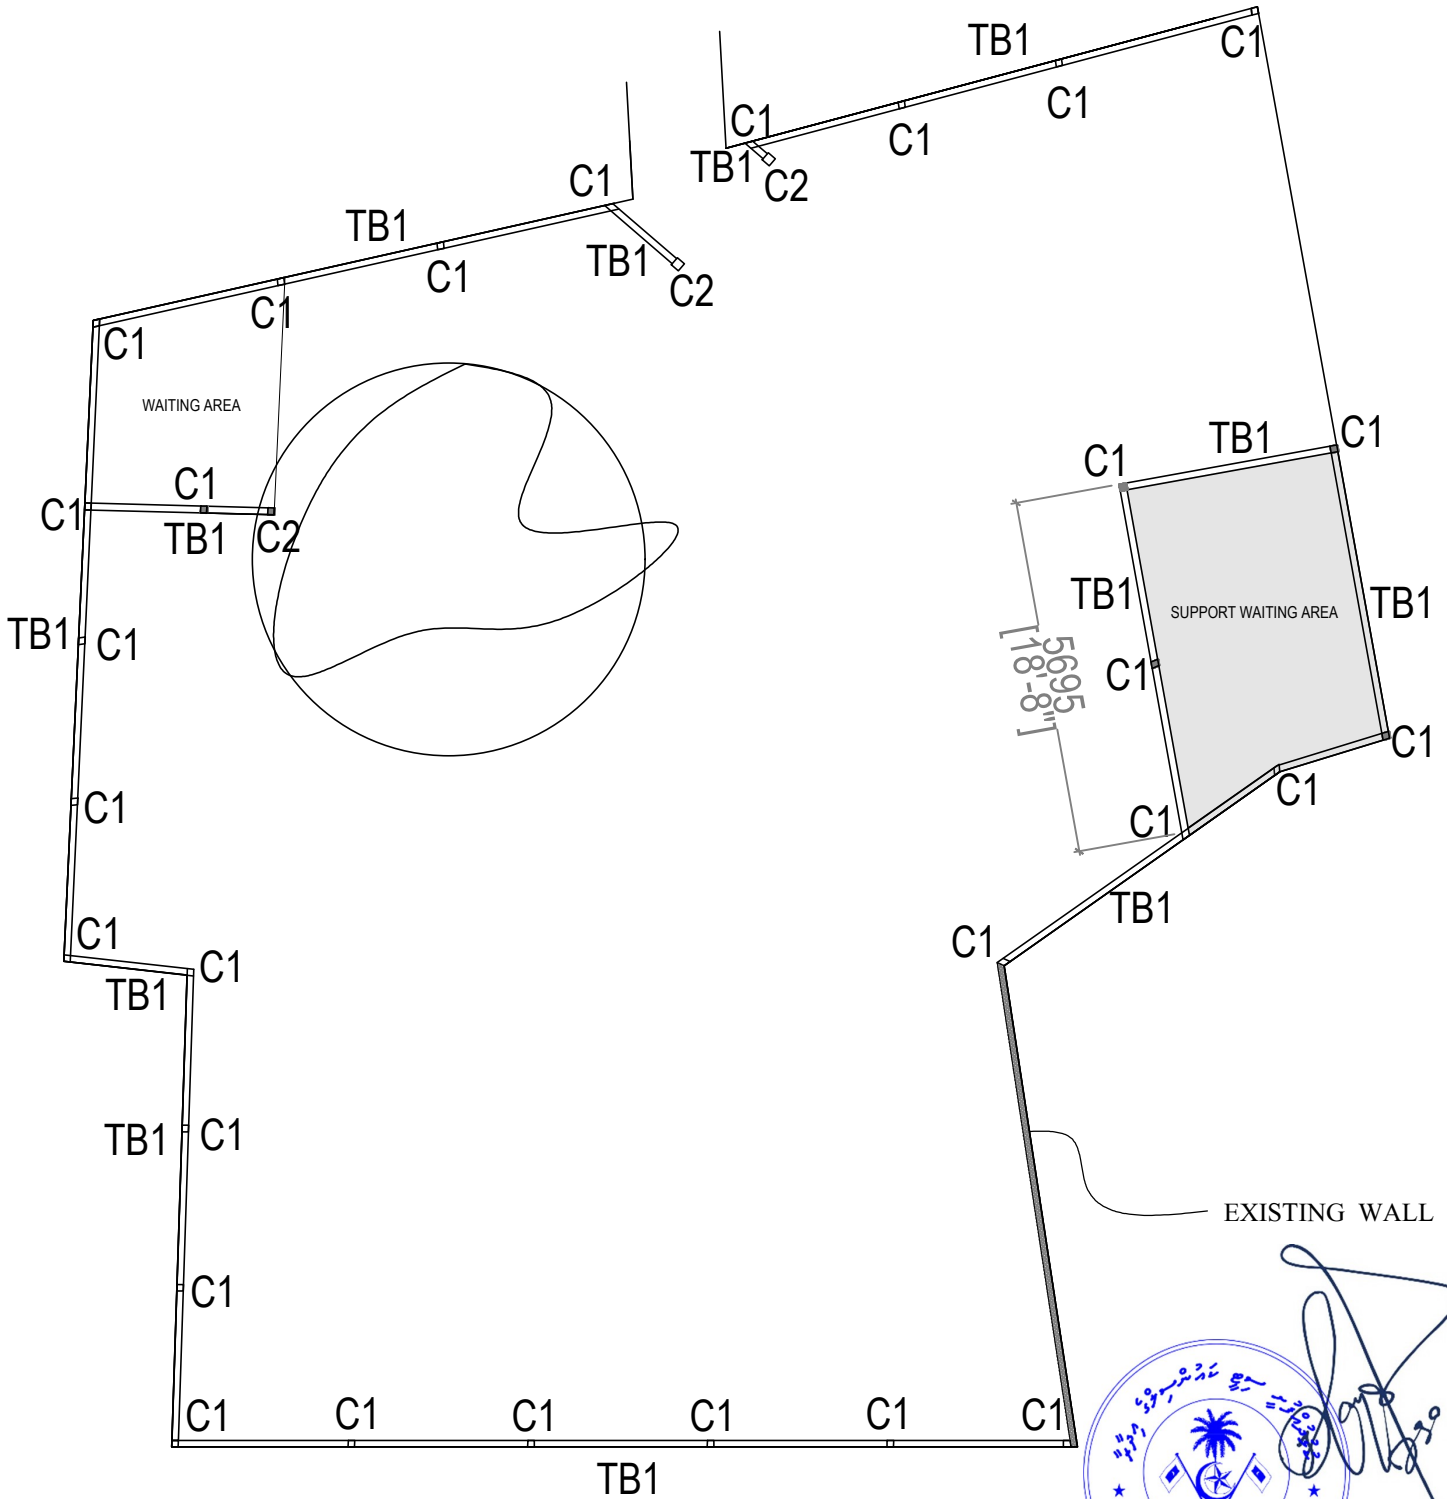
TB1
C1
C1
C1
TB1
C2
C1
TB1
C1
TB1
C2
C1
C1
WAITING AREA
C1
C1
TB1
C2
TB1
C1
C1
TB1
C1
TB1
SUPPORT WAITING AREA
TB1
5695
[18'-8"]
C1
C1
C1
C1
C1
TB1
C1
C1
C1
TB1
C1
TB1
C1
EXISTING WALL
C1
C1
C1
C1
C1
C1
C1
TB1